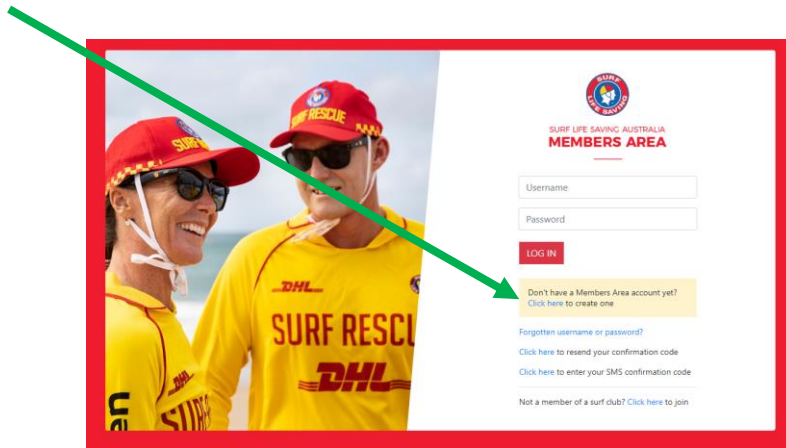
SURF RESCUE

SURF

DHL

SURF RESCU

DHL

DHL

SURF

SURF LIFE SAVING

SURF LIFE SAVING AUSTRALIA
MEMBERS AREA

Username

Password

LOG IN

Don't have a Members Area account yet?
Click here to create one

Forgotten username or password?

Click here to resend your confirmation code

Click here to enter your SMS confirmation code

Not a member of a surf club? Click here to join